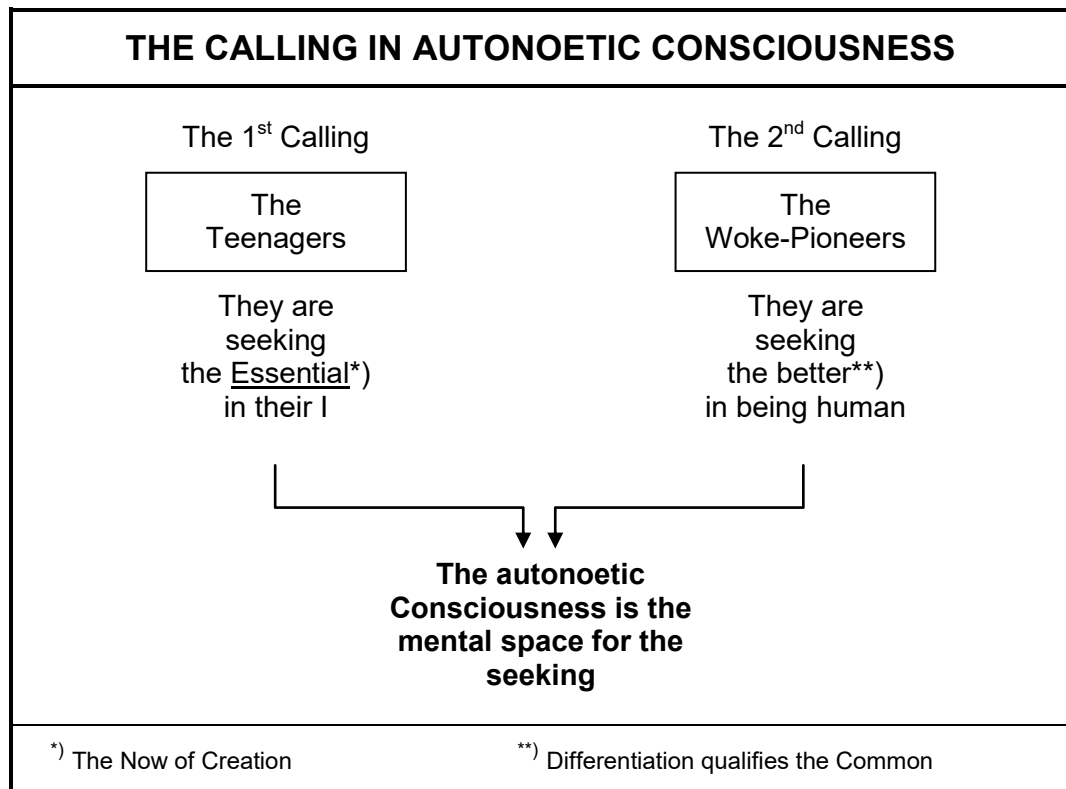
THE CALLING IN AUTONOETIC CONSCIOUSNESS

The 1$^{st}$ Calling

The Teenagers

They are seeking the Essential*) in their I

The 2$^{nd}$ Calling

The Woke-Pioneers

They are seeking the better**) in being human

**The autonoetic Consciousness is the mental space for the seeking**

$^{*)}$ The Now of Creation

$^{**)}$ Differentiation qualifies the Common